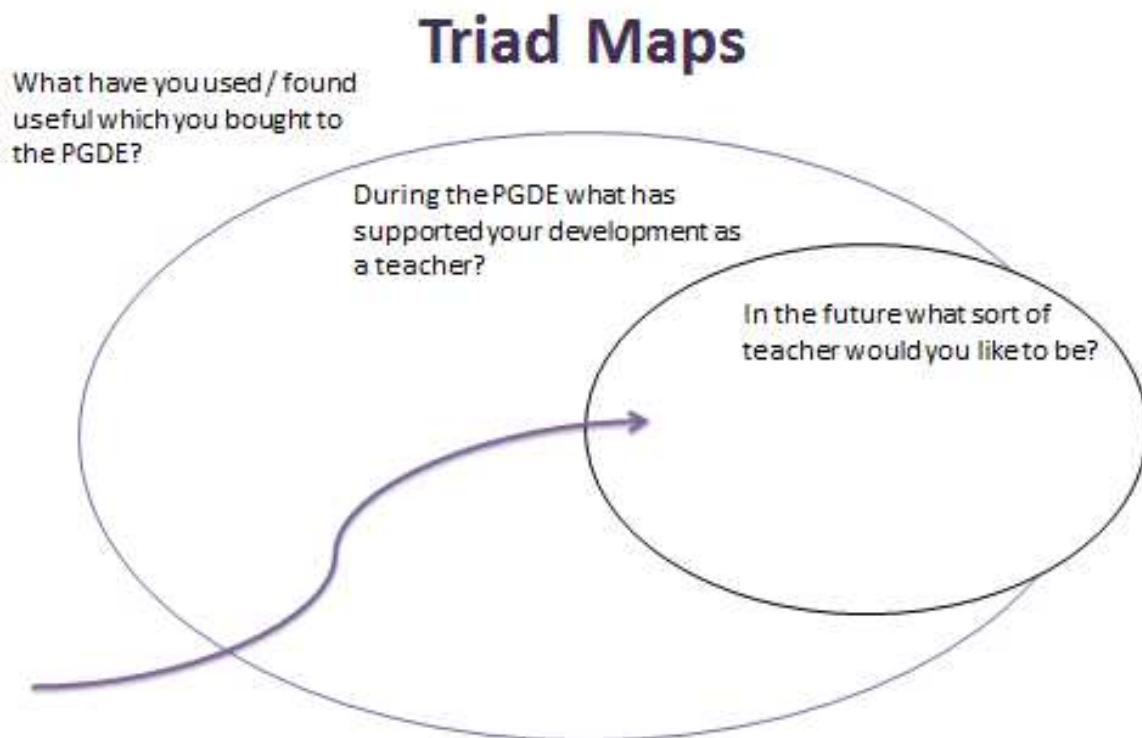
Triad Maps

What have you used / found useful which you bought to the PGDE?

During the PGDE what has supported your development as a teacher?

In the future what sort of teacher would you like to be?